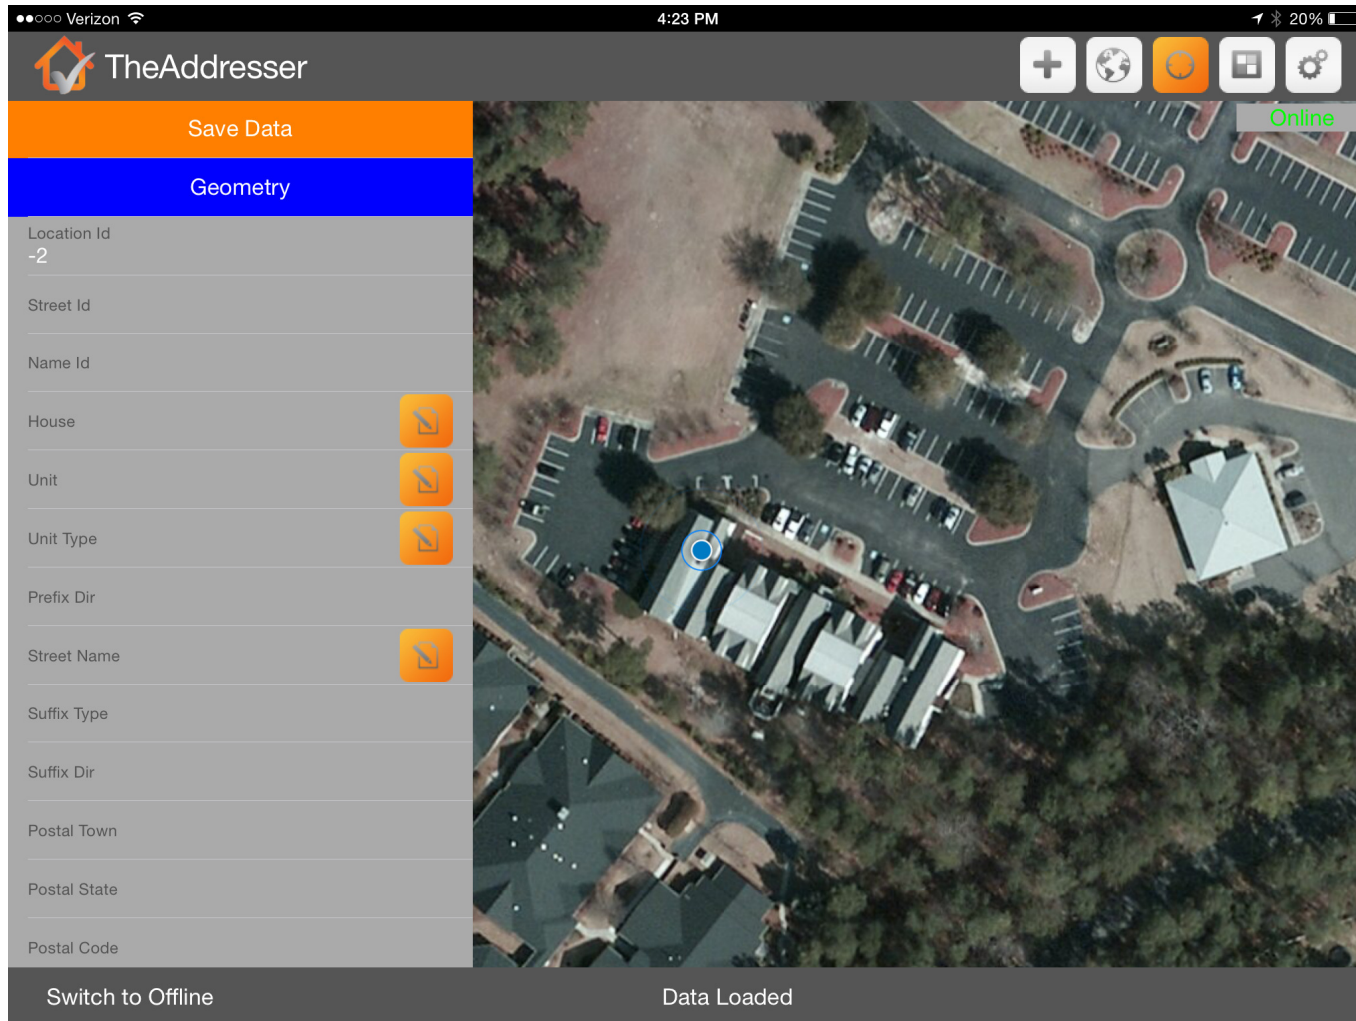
●●○○○ Verizon
4:23 PM
20%

TheAddresser

Save Data

Geometry

Online

Location Id
-2

Street Id

Name Id

House

Unit

Unit Type

Prefix Dir

Street Name

Suffix Type

Suffix Dir

Postal Town

Postal State

Postal Code

Switch to Offline

Data Loaded